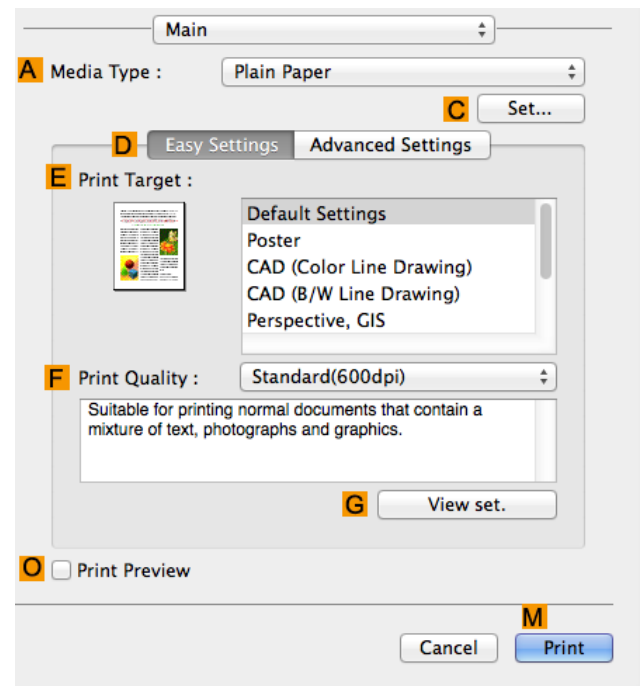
Main

A Media Type : Plain Paper

C Set...

D Easy Settings Advanced Settings

E Print Target :

Default Settings
Poster
CAD (Color Line Drawing)
CAD (B/W Line Drawing)
Perspective, GIS

F Print Quality : Standard(600dpi)

Suitable for printing normal documents that contain a mixture of text, photographs and graphics.

G View set.

O Print Preview

M

Cancel Print